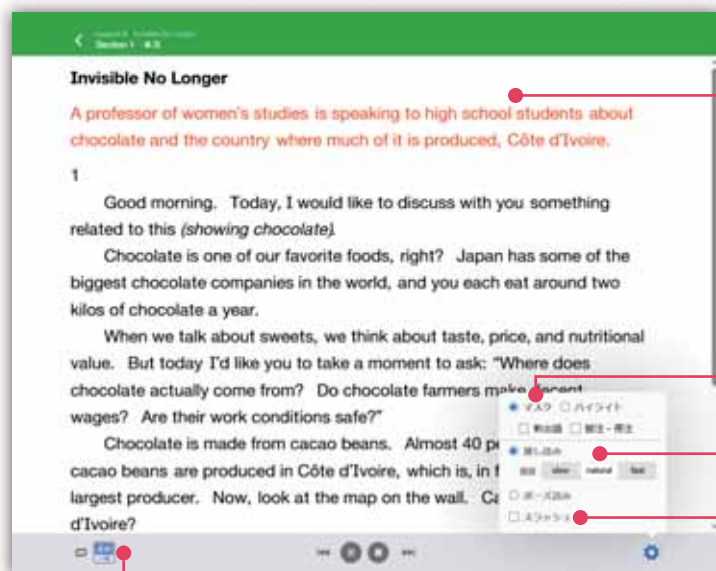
Lesson 6 Invisible No Longer
Section 1 本文

Invisible No Longer

A professor of women's studies is speaking to high school students about chocolate and the country where much of it is produced, Côte d'Ivoire.

1

Good morning. Today, I would like to discuss with you something related to this *(showing chocolate)*.

Chocolate is one of our favorite foods, right? Japan has some of the biggest chocolate companies in the world, and you each eat around two kilos of chocolate a year.

When we talk about sweets, we think about taste, price, and nutritional value. But today I'd like you to take a moment to ask: "Where does chocolate actually come from? Do chocolate farmers make decent wages? Are their work conditions safe?"

Chocolate is made from cacao beans. Almost 40 p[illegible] cacao beans are produced in Côte d'Ivoire, which is, in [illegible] largest producer. Now, look at the map on the wall. Ca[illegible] d'Ivoire?

マスク ハイライト
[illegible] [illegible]
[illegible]
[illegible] slow natural fast
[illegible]
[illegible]